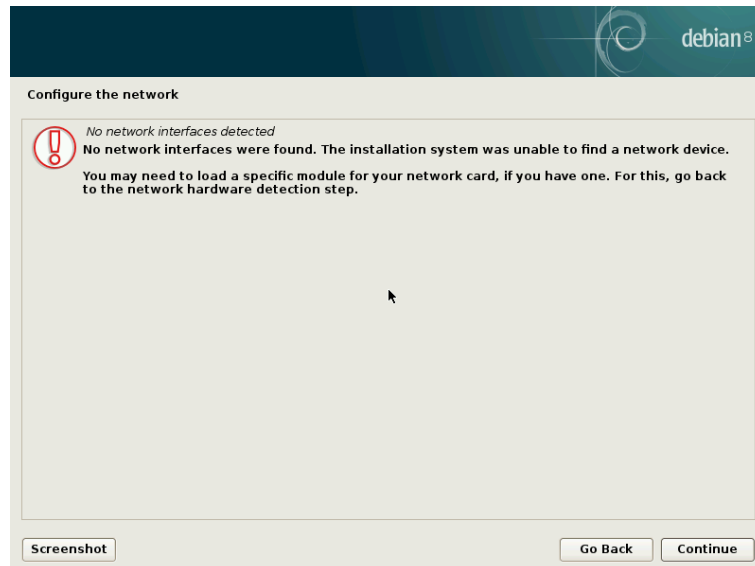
debian8

Configure the network

No network interfaces detected
No network interfaces were found. The installation system was unable to find a network device.

You may need to load a specific module for your network card, if you have one. For this, go back to the network hardware detection step.

Screenshot

Go Back

Continue